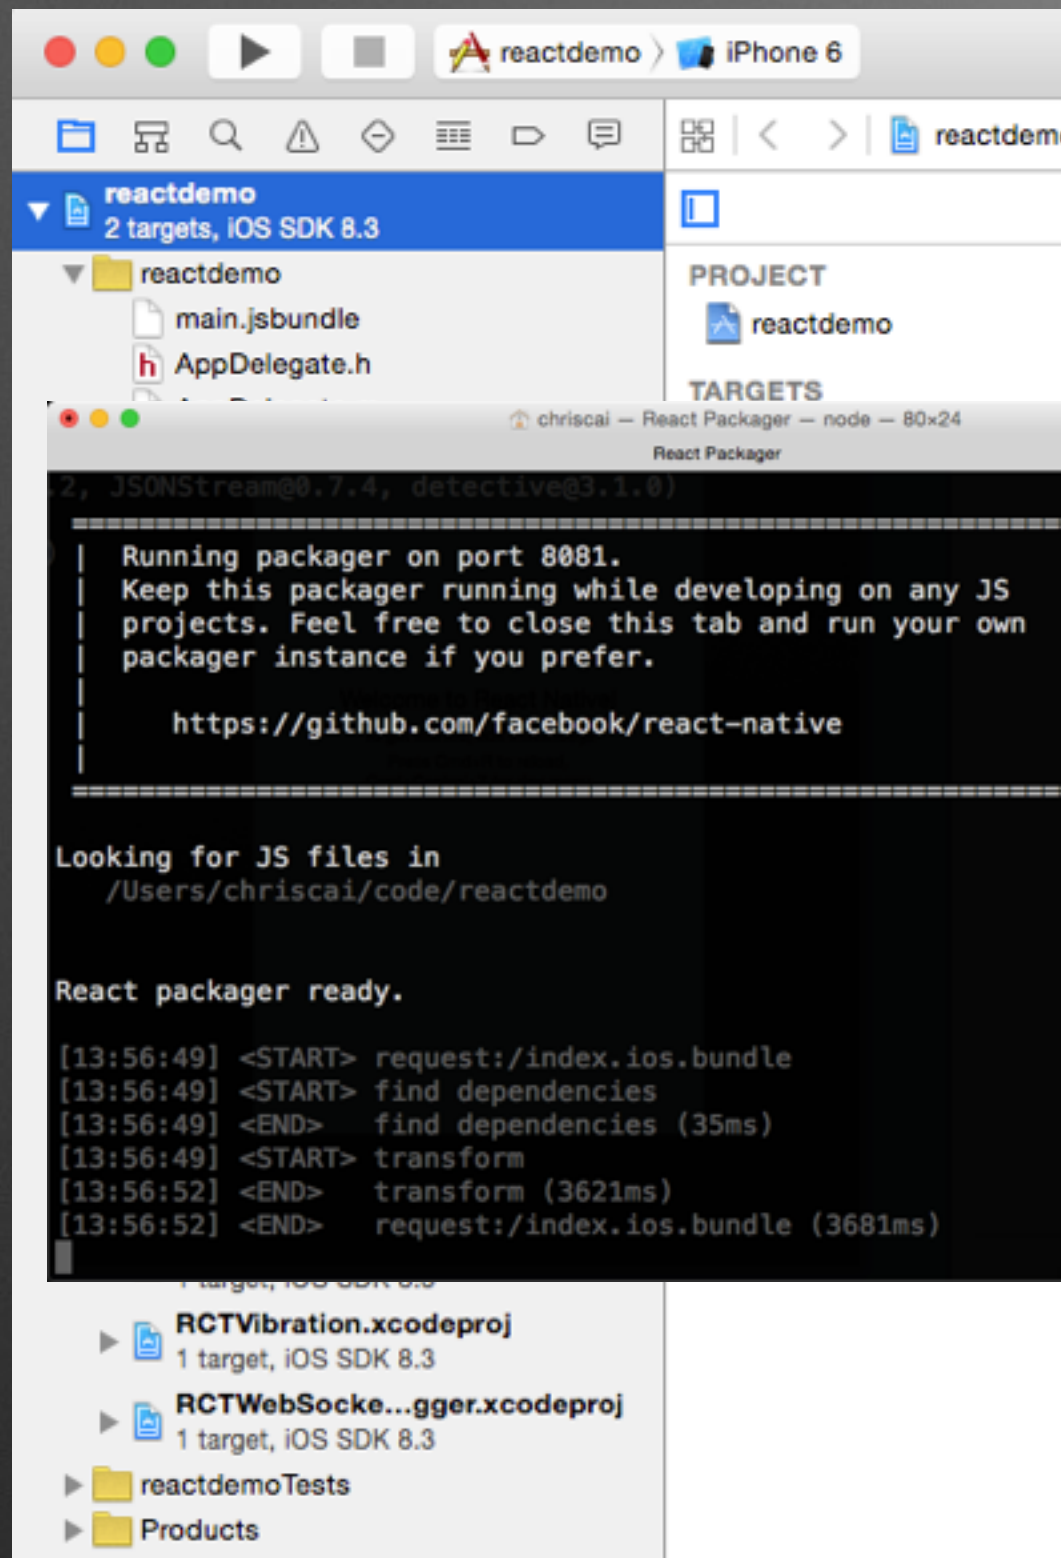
reactdemo 〉 iPhone 6

reactdem

reactdemo
2 targets, iOS SDK 8.3

reactdemo
main.jsbundle
AppDelegate.h

PROJECT
reactdemo
TARGETS

chriscai — React Packager — node — 80×24
React Packager

.2, JSONStream@0.7.4, detective@3.1.0)

===============================================================
| Running packager on port 8081.
| Keep this packager running while developing on any JS
| projects. Feel free to close this tab and run your own
| packager instance if you prefer.
|
| https://github.com/facebook/react-native
|
===============================================================

Looking for JS files in
/Users/chriscai/code/reactdemo

React packager ready.

[13:56:49] <START> request:/index.ios.bundle
[13:56:49] <START> find dependencies
[13:56:49] <END> find dependencies (35ms)
[13:56:49] <START> transform
[13:56:52] <END> transform (3621ms)
[13:56:52] <END> request:/index.ios.bundle (3681ms)

RCTVibration.xcodeproj
1 target, iOS SDK 8.3
RCTWebSocke...gger.xcodeproj
1 target, iOS SDK 8.3
reactdemoTests
Products